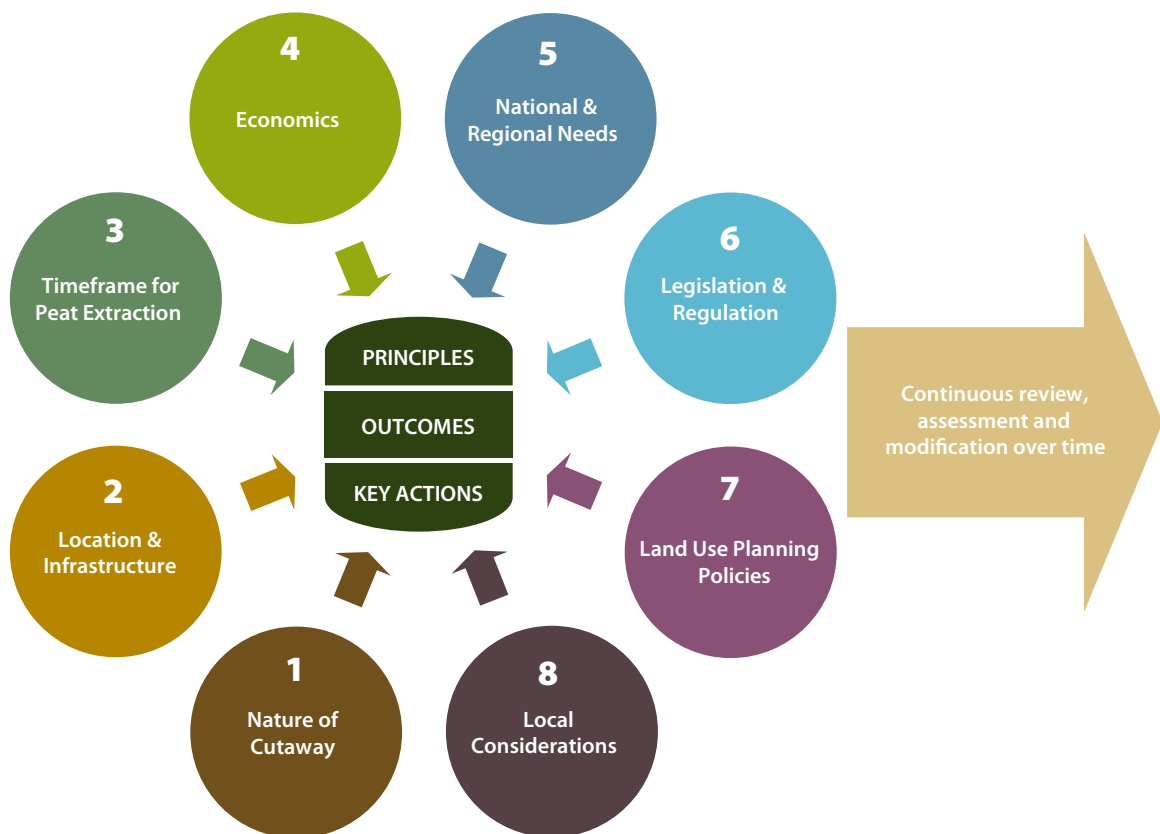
4
Economics

5
National & Regional Needs

3
Timeframe for Peat Extraction

6
Legislation & Regulation

PRINCIPLES
OUTCOMES
KEY ACTIONS

Continuous review, assessment and modification over time

2
Location & Infrastructure

7
Land Use Planning Policies

1
Nature of Cutaway

8
Local Considerations